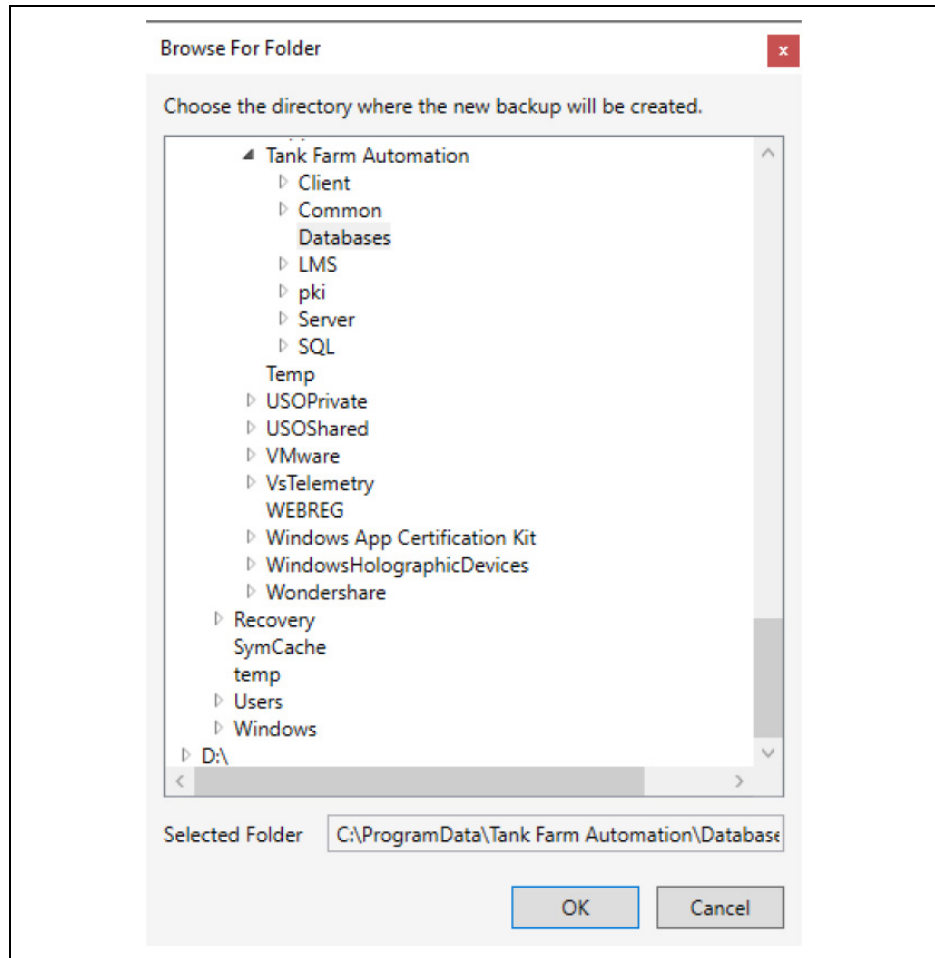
Browse For Folder

×

Choose the directory where the new backup will be created.

Tank Farm Automation
Client
Common
Databases
LMS
pki
Server
SQL
Temp
USOPrivate
USOShared
VMware
VsTelemetry
WEBREG
Windows App Certification Kit
WindowsHolographicDevices
Wondershare
Recovery
SymCache
temp
Users
Windows
D:\

Selected Folder C:\ProgramData\Tank Farm Automation\Databases

OK Cancel